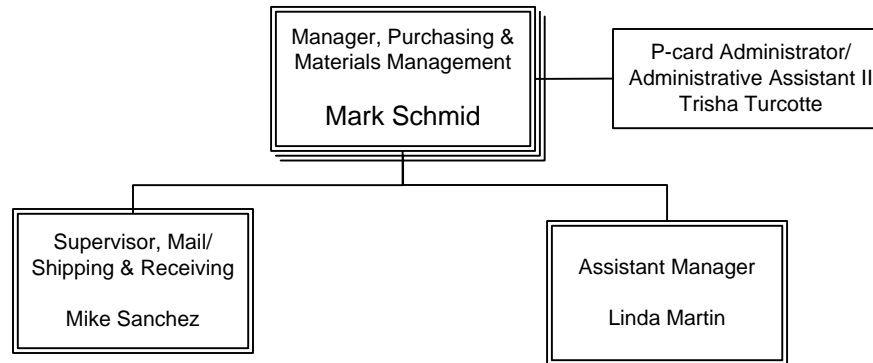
Manager, Purchasing & Materials Management

Mark Schmid

P-card Administrator/ Administrative Assistant II Trisha Turcotte

Supervisor, Mail/ Shipping & Receiving

Mike Sanchez

Assistant Manager

Linda Martin